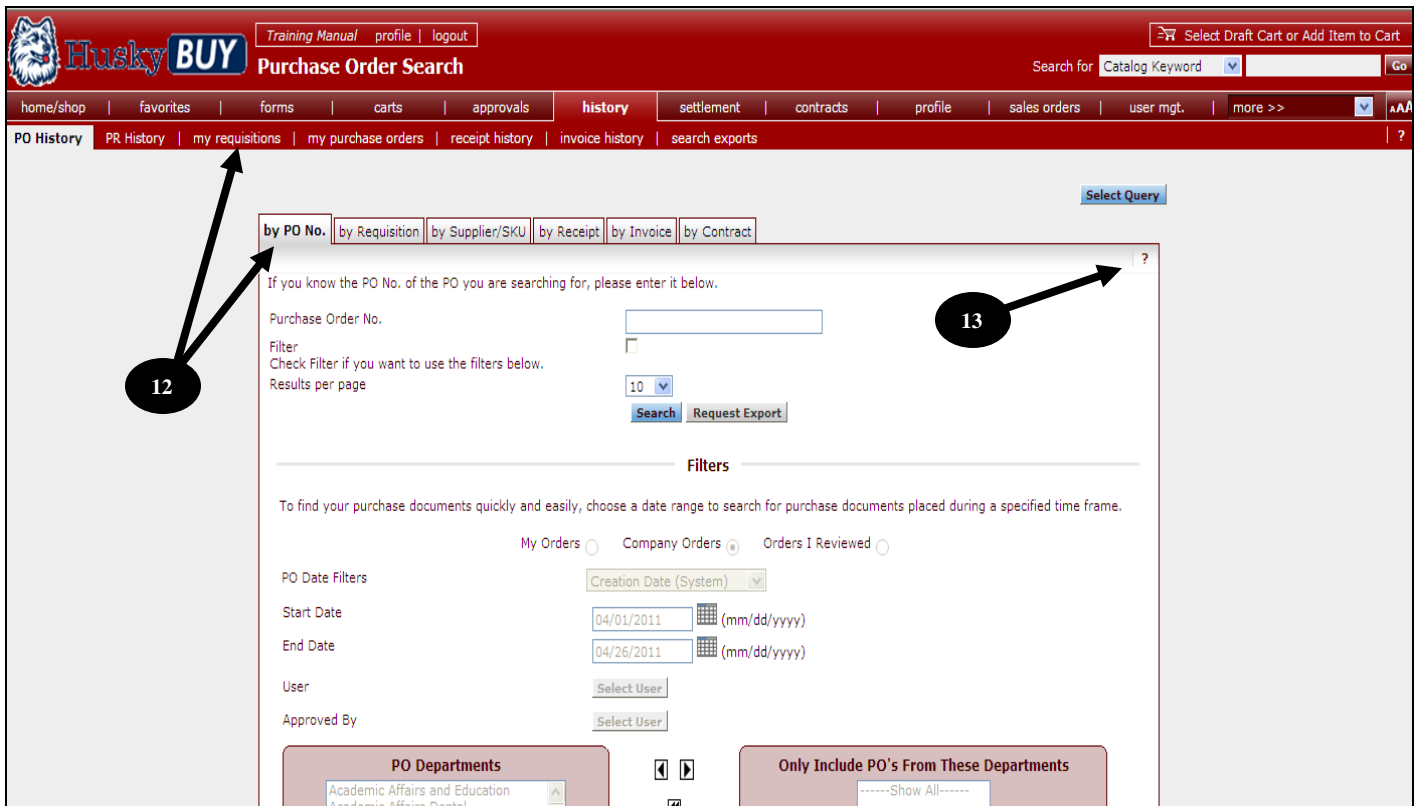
Husky BUY

Training Manual profile | logout

Purchase Order Search

Select Draft Cart or Add Item to Cart

Search for Catalog Keyword Go

home/shop | favorites | forms | carts | approvals | history | settlement | contracts | profile | sales orders | user mgt. | more >> AAA

PO History | PR History | my requisitions | my purchase orders | receipt history | invoice history | search exports | ?

Select Query

by PO No. | by Requisition | by Supplier/SKU | by Receipt | by Invoice | by Contract

?

If you know the PO No. of the PO you are searching for, please enter it below.

13

Purchase Order No.

Filter
Check Filter if you want to use the filters below.

12

Results per page 10

Search Request Export

Filters

To find your purchase documents quickly and easily, choose a date range to search for purchase documents placed during a specified time frame.

My Orders Company Orders Orders I Reviewed

PO Date Filters Creation Date (System)

Start Date 04/01/2011 (mm/dd/yyyy)

End Date 04/26/2011 (mm/dd/yyyy)

User Select User

Approved By Select User

PO Departments

Academic Affairs and Education
Academic Affairs Dental

Only Include PO's From These Departments

------Show All------